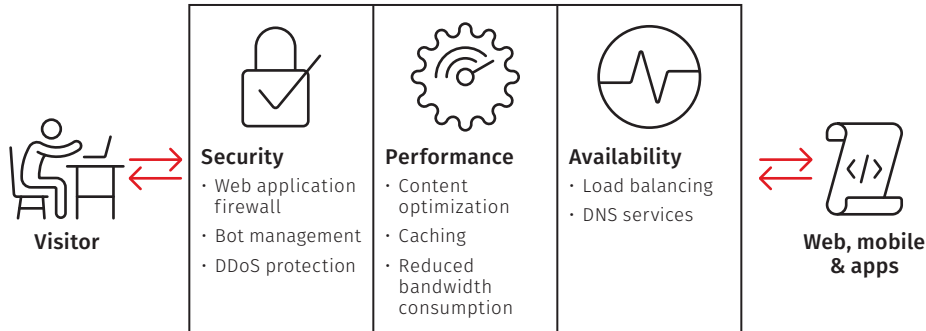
Visitor

Security
· Web application firewall
· Bot management
· DDoS protection

Performance
· Content optimization
· Caching
· Reduced bandwidth consumption

Availability
· Load balancing
· DNS services

</>

Web, mobile & apps